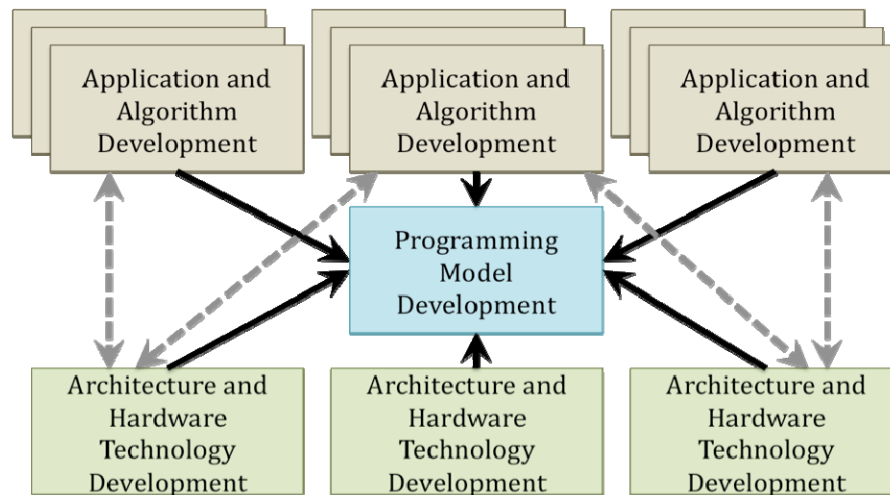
Application and Algorithm Development

Application and Algorithm Development

Application and Algorithm Development

Programming Model Development

Architecture and Hardware Technology Development

Architecture and Hardware Technology Development

Architecture and Hardware Technology Development